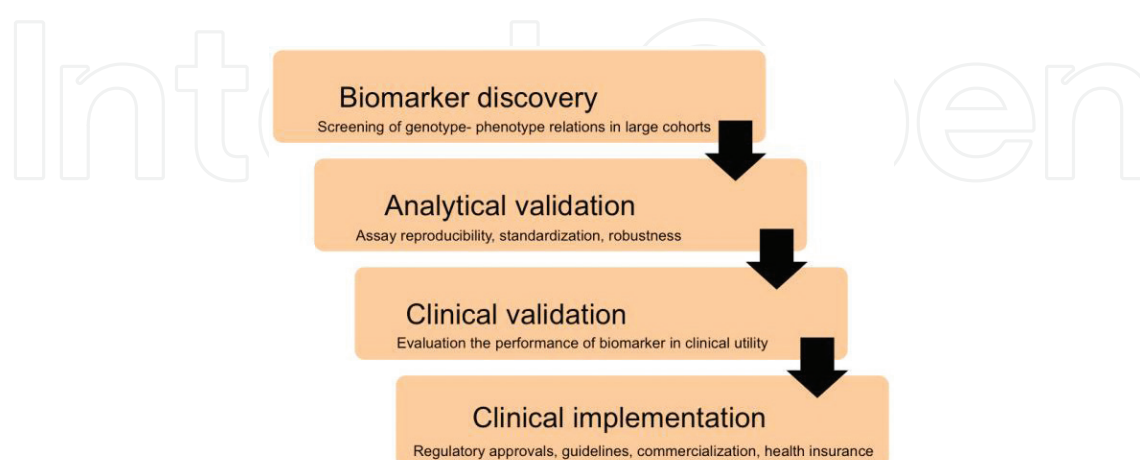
IntechOpen

Biomarker discovery
Screening of genotype- phenotype relations in large cohorts

Analytical validation
Assay reproducibility, standardization, robustness

Clinical validation
Evaluation the performance of biomarker in clinical utility

Clinical implementation
Regulatory approvals, guidelines, commercialization, health insurance